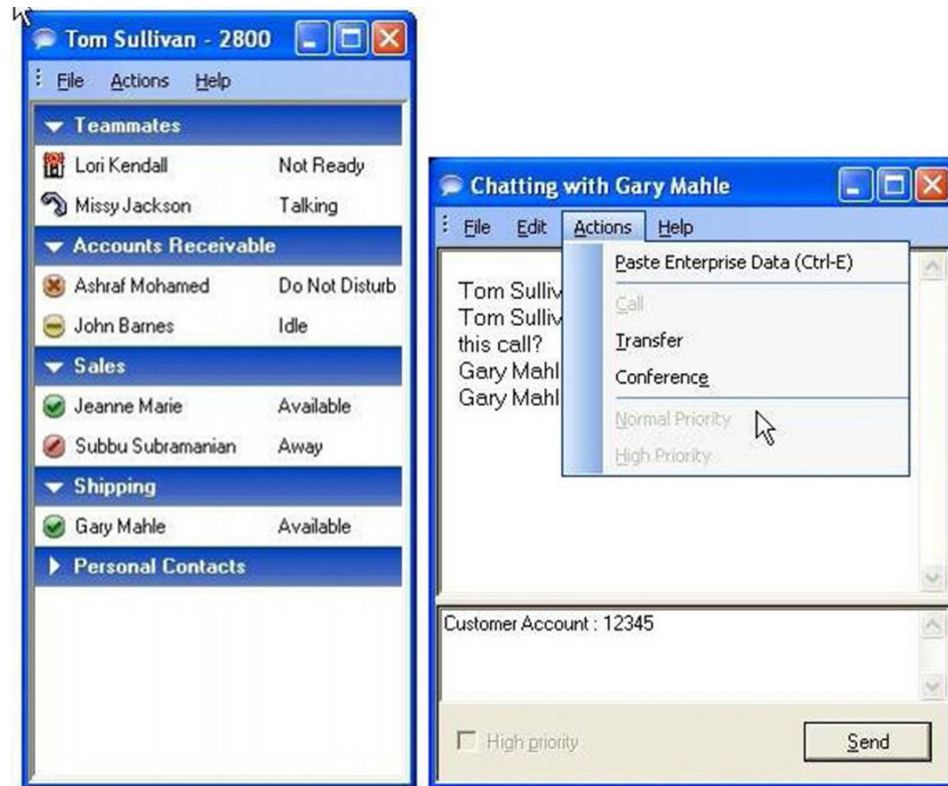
Tom Sullivan - 2800

File Actions Help

Teammates

Lori Kendall Not Ready

Missy Jackson Talking

Accounts Receivable

Ashraf Mohamed Do Not Disturb

John Barnes Idle

Sales

Jeanne Marie Available

Subbu Subramanian Away

Shipping

Gary Mahle Available

Personal Contacts

Chatting with Gary Mahle

File Edit Actions Help

Paste Enterprise Data (Ctrl-E)

Call

Transfer

Conference

Normal Priority

High Priority

Tom Sulliv
Tom Sulliv
this call?
Gary Mahl
Gary Mahl

Customer Account : 12345

High priority

Send